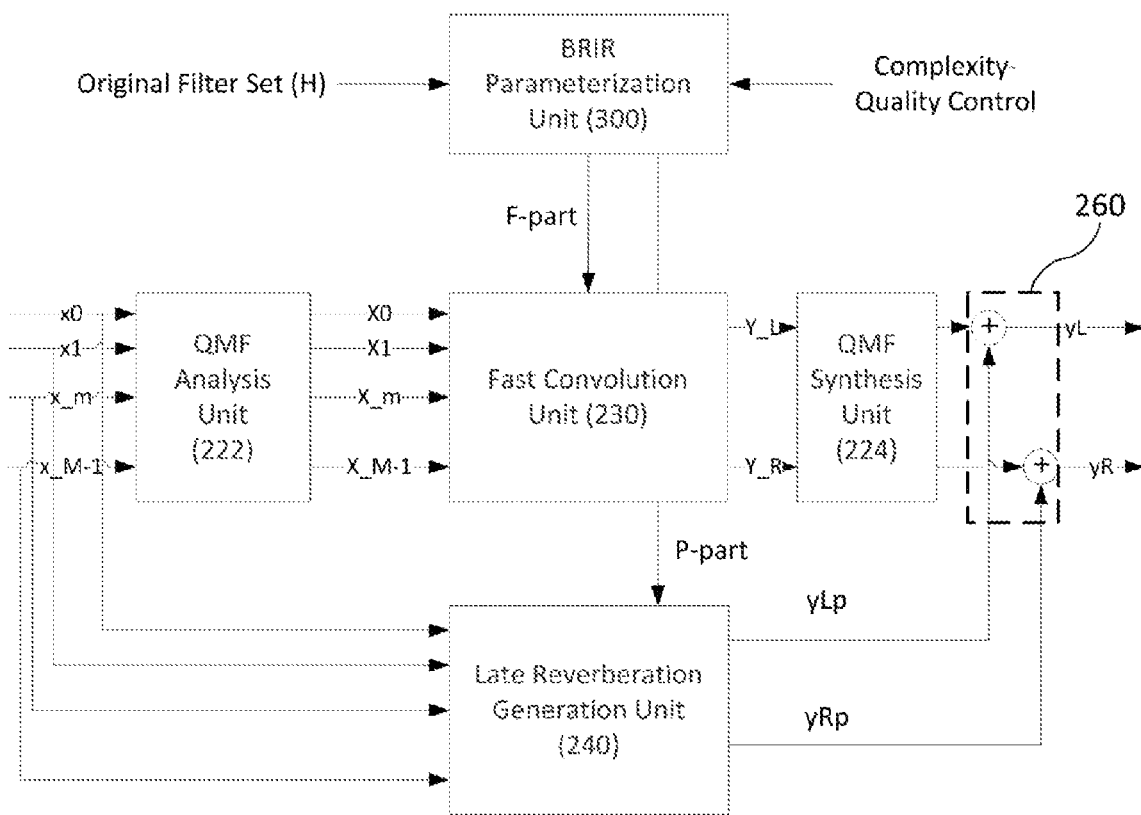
Original Filter Set (H)

BRIR Parameterization Unit (300)

Complexity-Quality Control

F-part

260

x0
x1
x_m
x_M-1

QMF Analysis Unit (222)

X0
X1
X_m
X_M-1

Fast Convolution Unit (230)

Y_L
Y_R

QMF Synthesis Unit (224)

+
yL
+
yR

P-part

yLp

Late Reverberation Generation Unit (240)

yRp